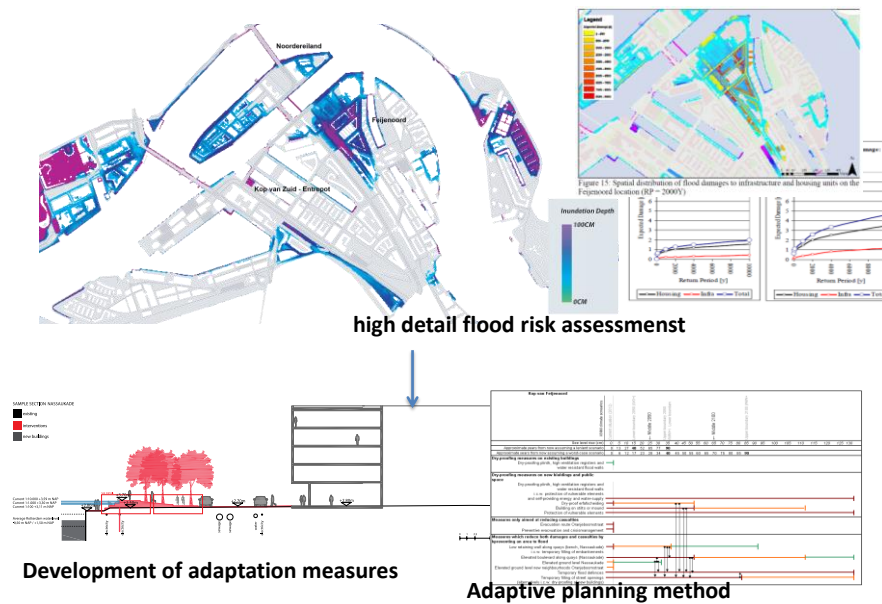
Noordereiland

Feijenoord

Kop van Zuid - Entrepot

Inundation Depth

100CM

0CM

Legend

Figure 15: Spatial distribution of flood damages to infrastructure and housing units on the Feijenoord location (RP = 2000Y)

Return Period [y]

Housing Infra Total

Return Period [y]

Housing Infra Total

high detail flood risk assessmenst

SAMPLE SECTION NASSAUKADE

existing

interventions

new buildings

Kop van Feijenoord

Dry-proofing measures on existing buildings

Dry-proofing measures on new buildings and public space

Measures only aimed at reducing casualties

Measures which reduce both damages and casualties by dryproofing an area to flood

Development of adaptation measures

Adaptive planning method